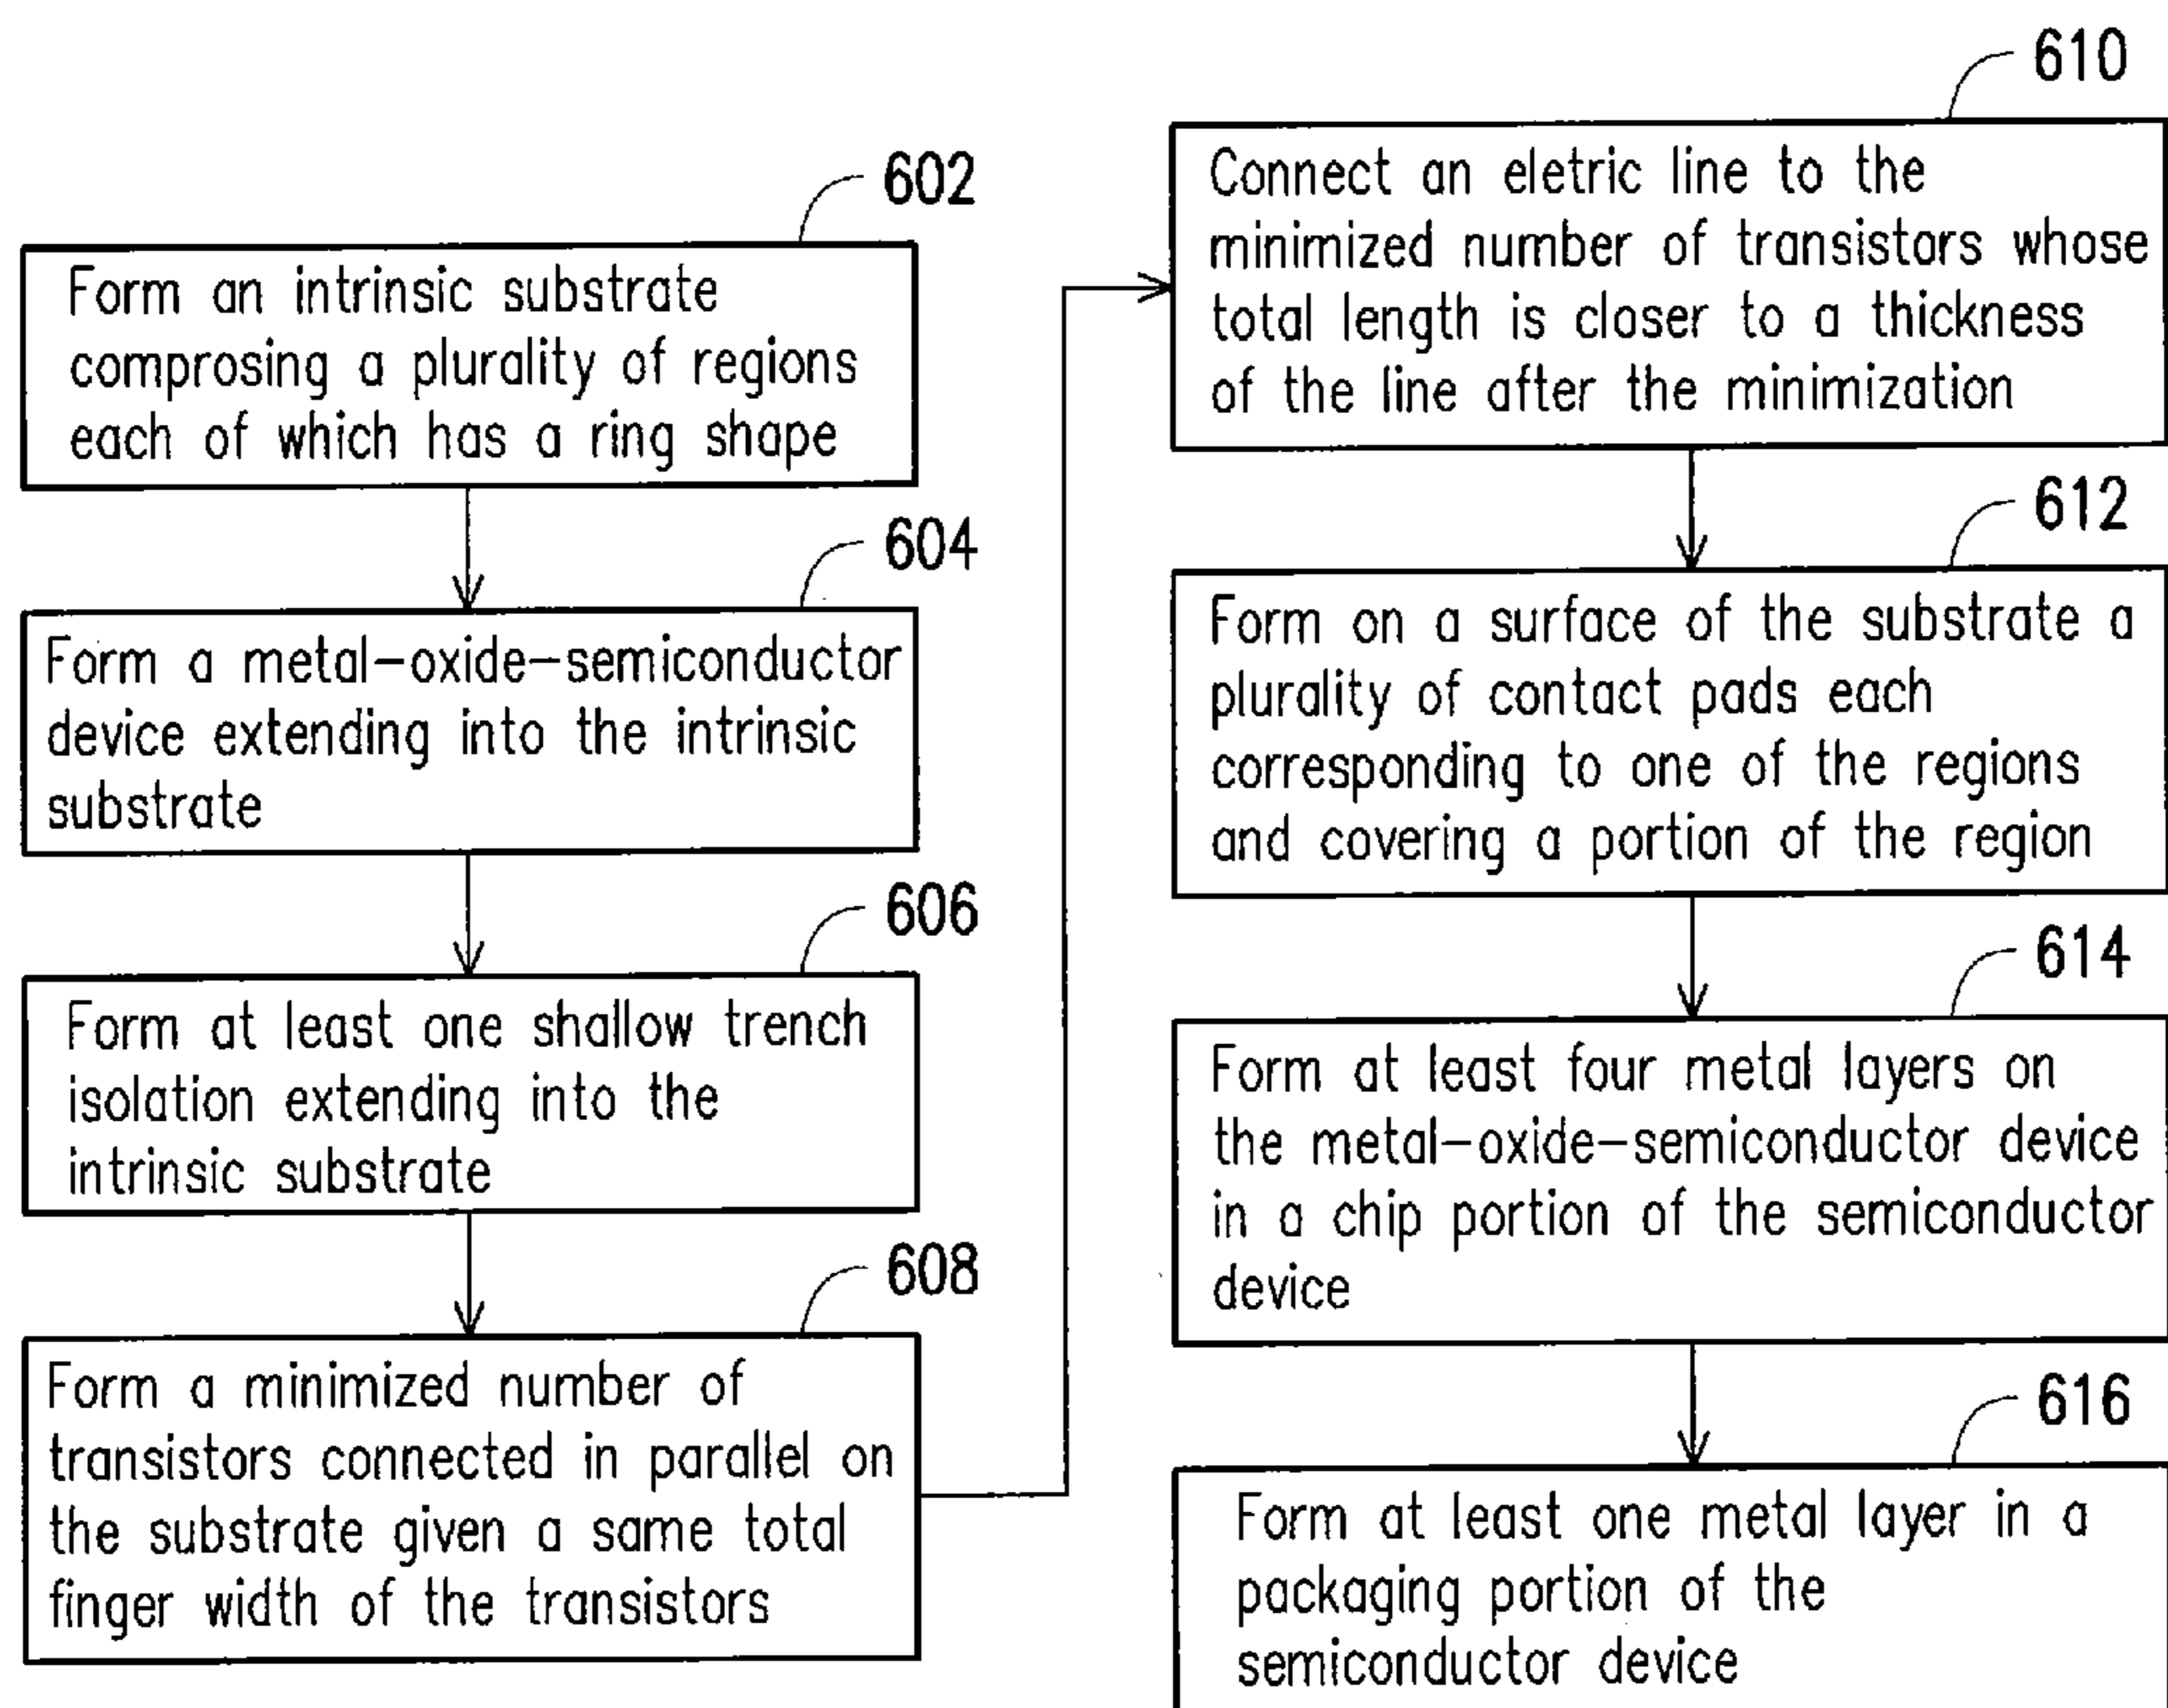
602

Form an intrinsic substrate comprosing a plurality of regions each of which has a ring shape

604

Form a metal–oxide–semiconductor device extending into the intrinsic substrate

606

Form at least one shallow trench isolation extending into the intrinsic substrate

608

Form a minimized number of transistors connected in parallel on the substrate given a same total finger width of the transistors

610

Connect an eletric line to the minimized number of transistors whose total length is closer to a thickness of the line after the minimization

612

Form on a surface of the substrate a plurality of contact pads each corresponding to one of the regions and covering a portion of the region

614

Form at least four metal layers on the metal–oxide–semiconductor device in a chip portion of the semiconductor device

616

Form at least one metal layer in a packaging portion of the semiconductor device